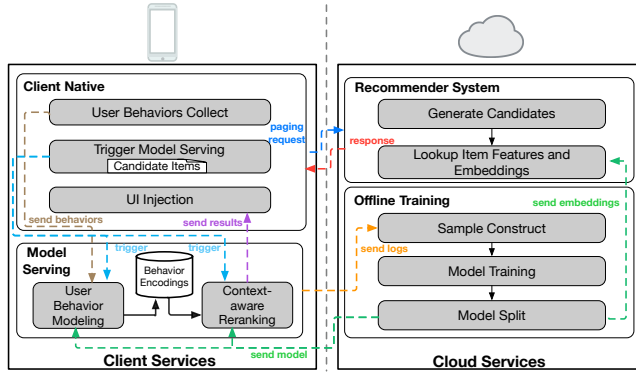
Client Native

User Behaviors Collect

Trigger Model Serving

Candidate Items

UI Injection

paging request

response

send behaviors

send results

trigger

trigger

Model Serving

Behavior Encodings

User Behavior Modeling

Context-aware Reranking

Client Services

Recommender System

Generate Candidates

Lookup Item Features and Embeddings

Offline Training

send embeddings

Sample Construct

send logs

Model Training

Model Split

send model

Cloud Services